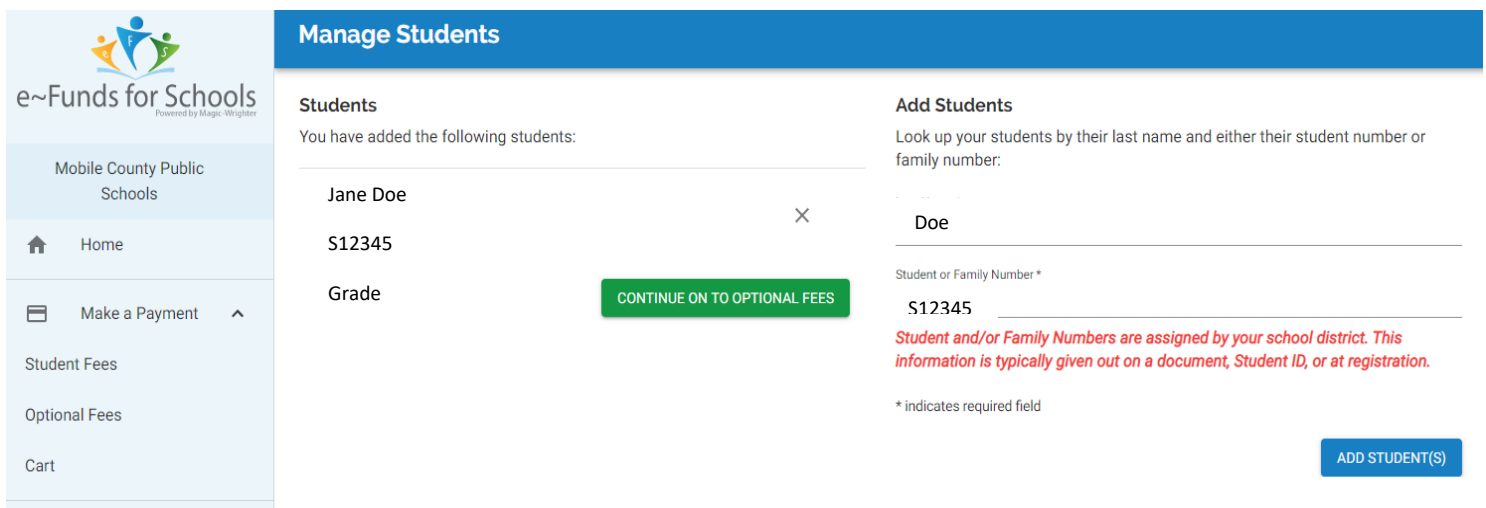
e F S

e~Funds for Schools
Powered by Magic-Wrighter

Mobile County Public Schools

Home

Make a Payment

Student Fees

Optional Fees

Cart

Manage Students

Students
You have added the following students:

Jane Doe

S12345

Grade

CONTINUE ON TO OPTIONAL FEES

Add Students
Look up your students by their last name and either their student number or family number:

Doe

Student or Family Number *

S12345

Student and/or Family Numbers are assigned by your school district. This information is typically given out on a document, Student ID, or at registration.

* indicates required field

ADD STUDENT(S)